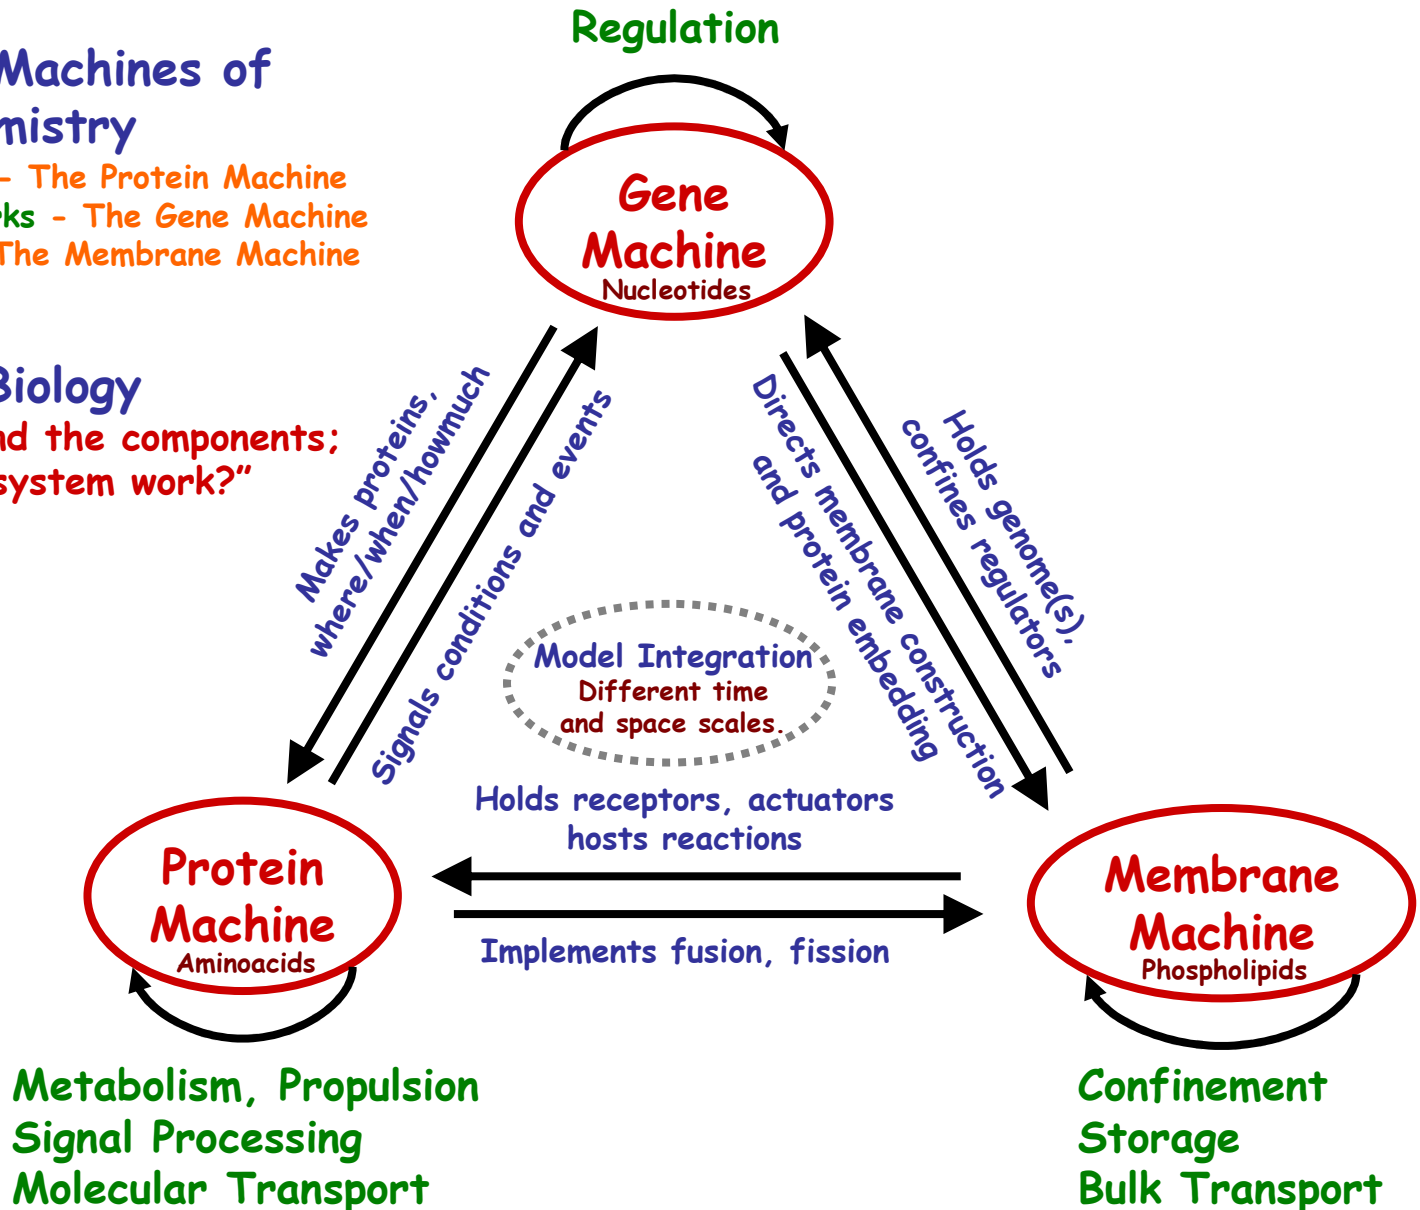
Machines of
mistry
- The Protein Machine
ks - The Gene Machine
The Membrane Machine

Biology
nd the components;
system work?"

Regulation

Gene Machine
Nucleotides

Makes proteins, where/when/howmuch

Signals conditions and events

Directs membrane construction and protein embedding

Holds genome(s), confines regulators

Model Integration
Different time and space scales.

Holds receptors, actuators hosts reactions

Implements fusion, fission

Protein Machine
Aminoacids

Membrane Machine
Phospholipids

Metabolism, Propulsion
Signal Processing
Molecular Transport

Confinement
Storage
Bulk Transport